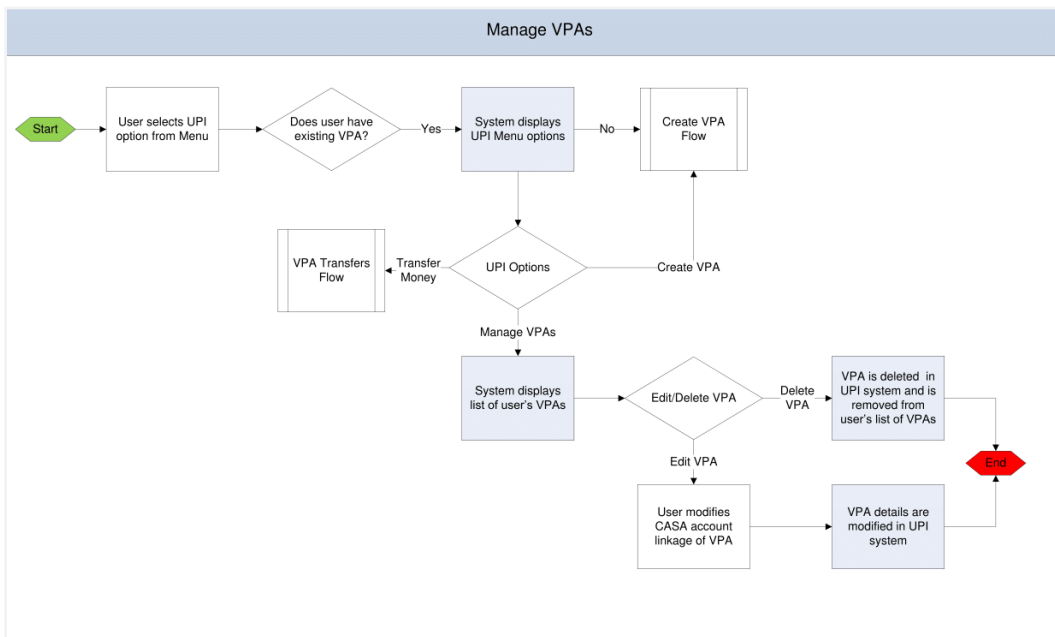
Manage VPAs

Start

User selects UPI option from Menu

Does user have existing VPA?

Yes

System displays UPI Menu options

No

Create VPA Flow

VPA Transfers Flow

Transfer Money

UPI Options

Create VPA

Manage VPAs

System displays list of user's VPAs

Edit/Delete VPA

Delete VPA

VPA is deleted in UPI system and is removed from user's list of VPAs

End

Edit VPA

User modifies CASA account linkage of VPA

VPA details are modified in UPI system